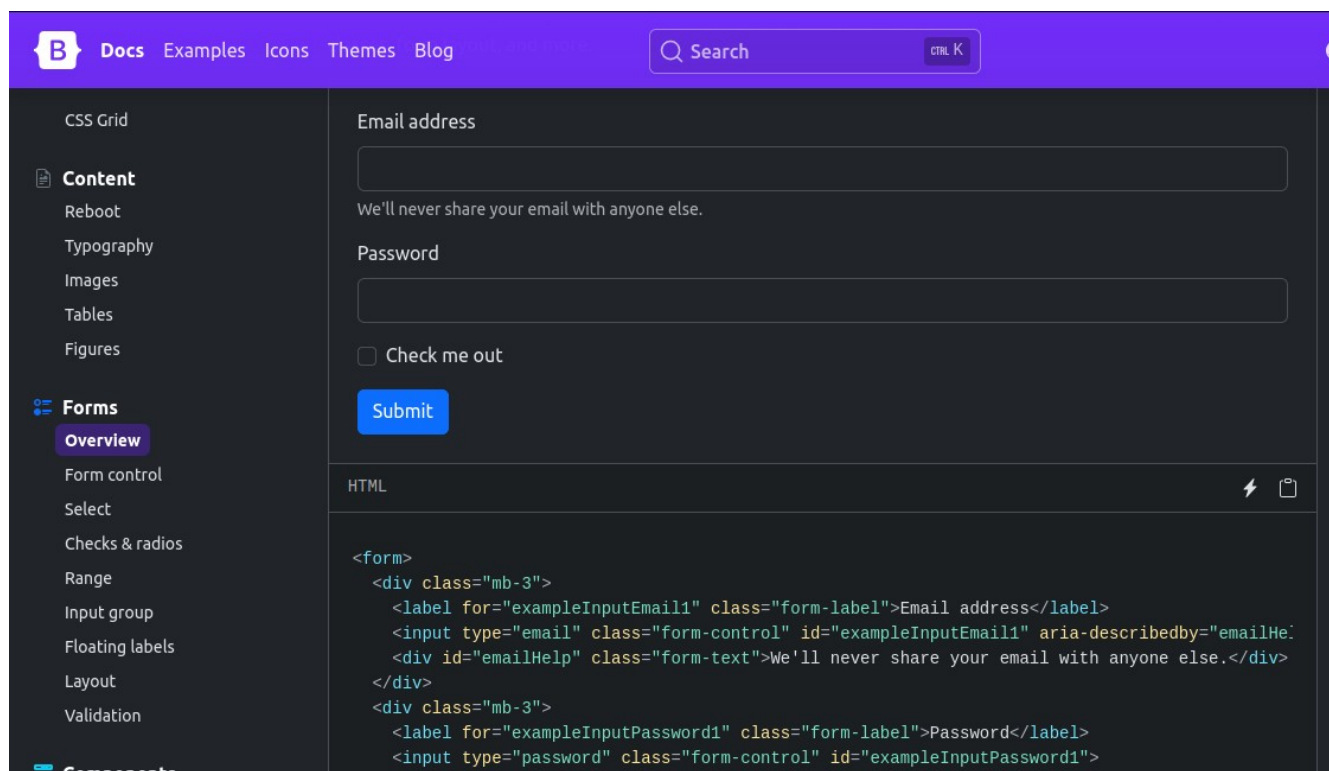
B Docs Examples Icons Themes Blog

Search CTRL K

CSS Grid

Content
Reboot
Typography
Images
Tables
Figures

Forms
Overview
Form control
Select
Checks & radios
Range
Input group
Floating labels
Layout
Validation

Email address

We'll never share your email with anyone else.

Password

Check me out

Submit

HTML

```
<form>
  <div class="mb-3">
    <label for="exampleInputEmail1" class="form-label">Email address</label>
    <input type="email" class="form-control" id="exampleInputEmail1" aria-describedby="emailHe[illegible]
    <div id="emailHelp" class="form-text">We'll never share your email with anyone else.</div>
  </div>
  <div class="mb-3">
    <label for="exampleInputPassword1" class="form-label">Password</label>
    <input type="password" class="form-control" id="exampleInputPassword1">
```